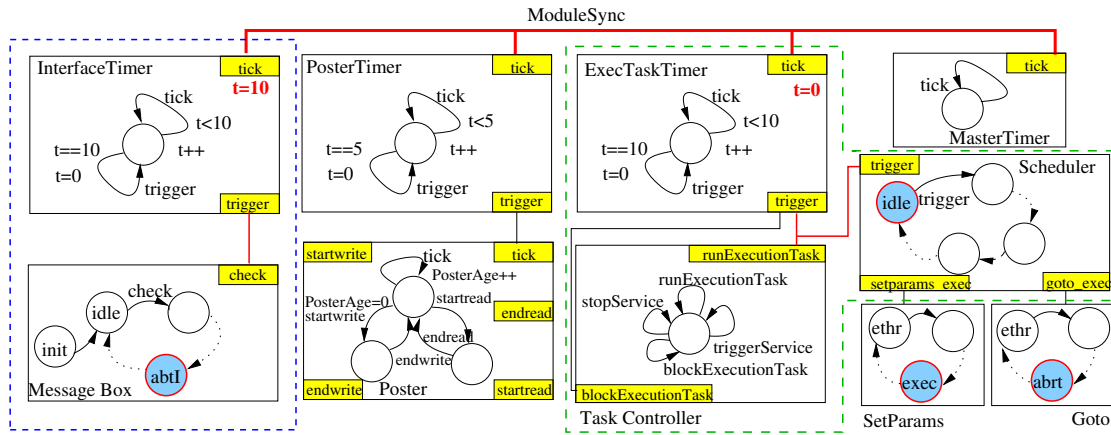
ModuleSync

InterfaceTimer
tick
t=10
tick
t<10
t==10
t++
t=0
trigger
trigger

check
check
idle
init
abtI
Message Box

PosterTimer
tick
tick
t<5
t==5
t++
t=0
trigger
trigger

startwrite
tick
tick
PosterAge++
PosterAge=0
startwrite
startread
endread
endread
endwrite
endwrite
Poster
startread

ExecTaskTimer
tick
t=0
tick
t<10
t==10
t++
t=0
trigger
trigger

runExecutionTask
runExecutionTask
stopService
triggerService
blockExecutionTask
blockExecutionTask
Task Controller

tick
tick
MasterTimer

trigger
Scheduler
idle
trigger
setparams_exec
goto_exec

ethr
exec
SetParams

ethr
abrt
Goto